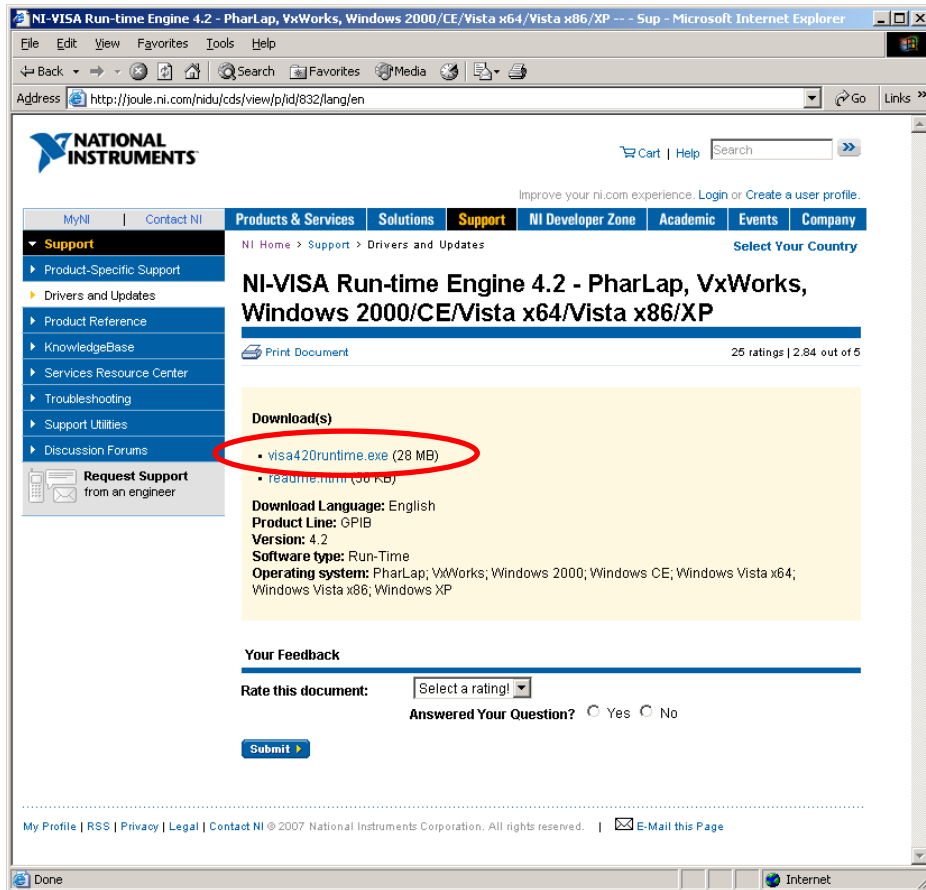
NI-VISA Run-time Engine 4.2 - PharLap, VxWorks, Windows 2000/CE/Vista x64/Vista x86/XP -- - Sup - Microsoft Internet Explorer

File Edit View Favorites Tools Help

Back Search Favorites Media

Address http://joule.ni.com/nidu/cds/view/p/id/832/lang/en Go Links

NATIONAL INSTRUMENTS

Cart | Help Search

Improve your ni.com experience. Login or Create a user profile.

MyNI | Contact NI

Products & Services | Solutions | Support | NI Developer Zone | Academic | Events | Company

Support
Product-Specific Support
Drivers and Updates
Product Reference
KnowledgeBase
Services Resource Center
Troubleshooting
Support Utilities
Discussion Forums

Request Support from an engineer

NI Home > Support > Drivers and Updates

Select Your Country

NI-VISA Run-time Engine 4.2 - PharLap, VxWorks, Windows 2000/CE/Vista x64/Vista x86/XP

Print Document

25 ratings | 2.84 out of 5

Download(s)

• visa420runtime.exe (28 MB)
• readme.html (56 KB)

Download Language: English
Product Line: GPIB
Version: 4.2
Software type: Run-Time
Operating system: PharLap; VxWorks; Windows 2000; Windows CE; Windows Vista x64; Windows Vista x86; Windows XP

Your Feedback

Rate this document: Select a rating!

Answered Your Question? Yes No

Submit

My Profile | RSS | Privacy | Legal | Contact NI © 2007 National Instruments Corporation. All rights reserved. | E-Mail this Page

Done Internet